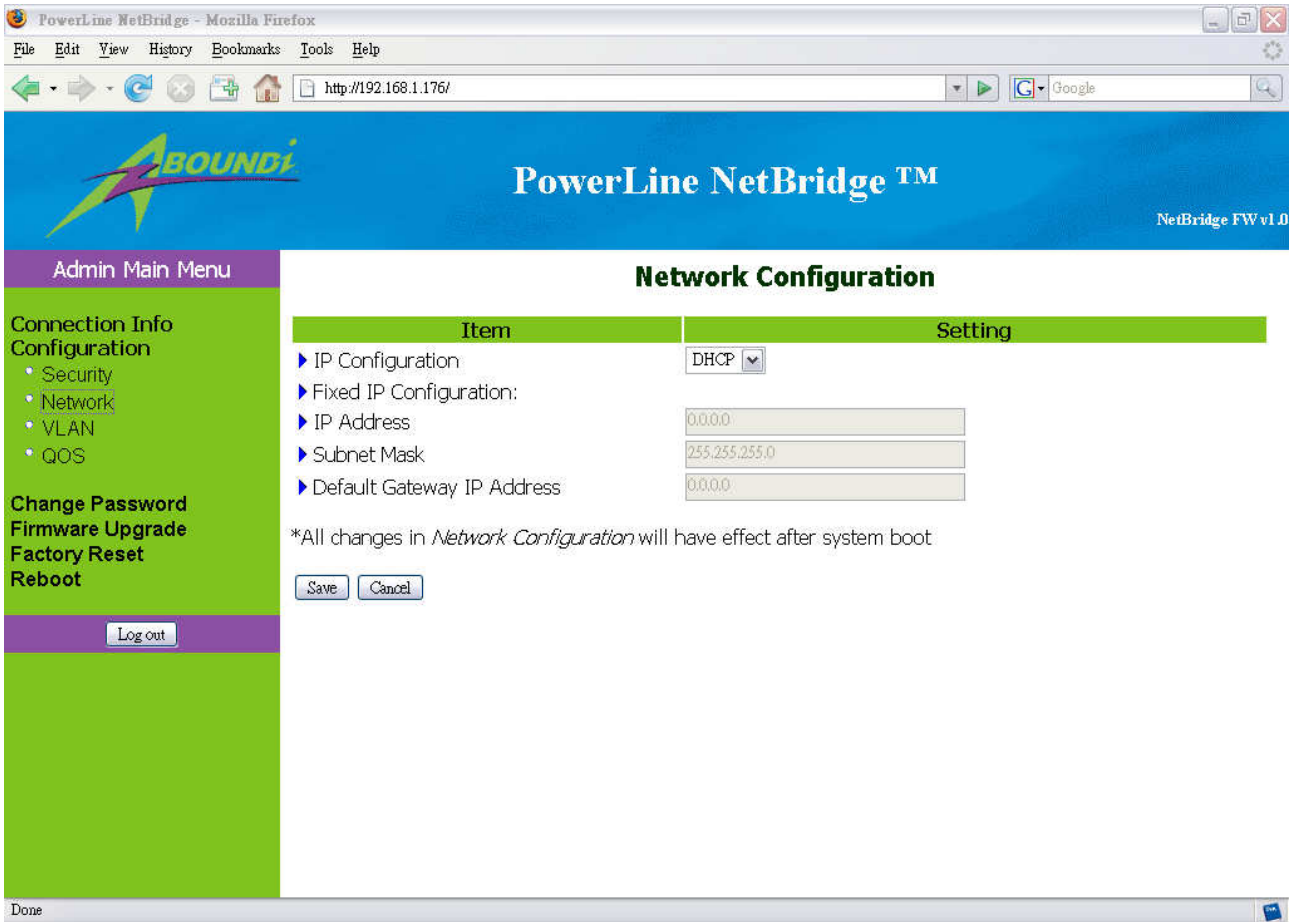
PowerLine NetBridge - Mozilla Firefox

File Edit View History Bookmarks Tools Help

http://192.168.1.176/

Google

ABOUNDI

PowerLine NetBridge ™

NetBridge FW v1.0

Admin Main Menu

Connection Info
Configuration
Security
Network
VLAN
QOS

Change Password
Firmware Upgrade
Factory Reset
Reboot

Log out

Network Configuration

| Item | Setting |
|---|---|
| IP Configuration | DHCP |
| Fixed IP Configuration: | |
| IP Address | 0.0.0.0 |
| Subnet Mask | 255.255.255.0 |
| Default Gateway IP Address | 0.0.0.0 |

*All changes in *Network Configuration* will have effect after system boot

Save Cancel

Done